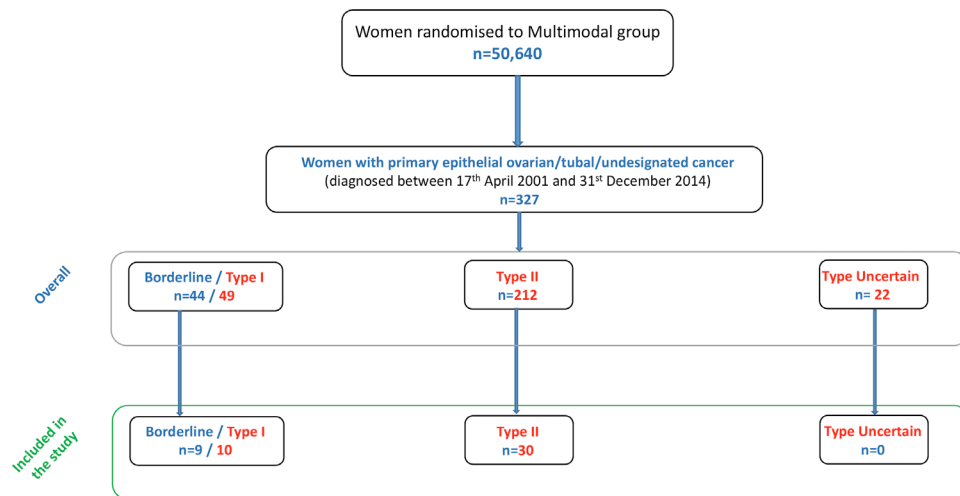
Women randomised to Multimodal group
n=50,640

Women with primary epithelial ovarian/tubal/undesignated cancer
(diagnosed between 17th April 2001 and 31st December 2014)
n=327

Overall

Borderline / Type I
n=44 / 49

Type II
n=212

Type Uncertain
n= 22

Included in the study

Borderline / Type I
n=9 / 10

Type II
n=30

Type Uncertain
n=0